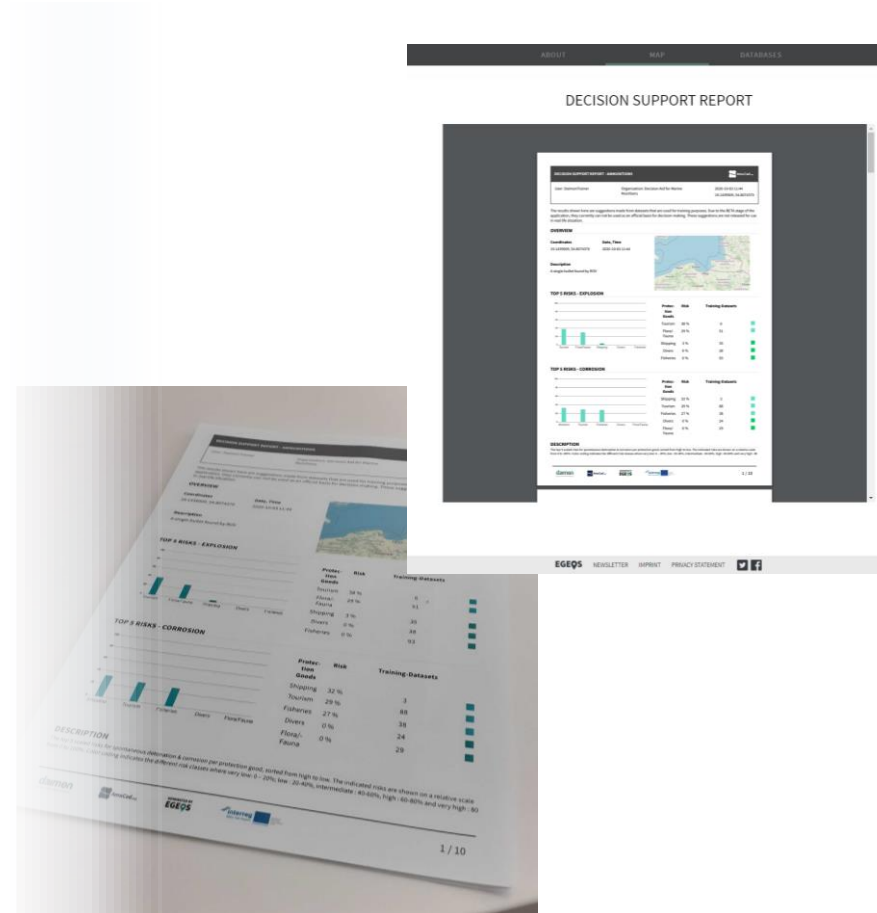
ABOUT MAP DATABASES

DECISION SUPPORT REPORT

DECISION SUPPORT REPORT - ANNOTATIONS

OVERVIEW

Coordinates

Date, Time

Description

TOP 5 RISKS - EXPLOSION

| Protec-tion Goods | Risk | Training-Datasets |
|---|---|---|
| Tourism | 38 % | 0 |
| Flora/-Fauna | 29 % | 51 |
| Shipping | 3 % | 30 |
| Divers | 0 % | 38 |
| Fisheries | 0 % | 93 |

TOP 5 RISKS - CORROSION

| Protec-tion Goods | Risk | Training-Datasets |
|---|---|---|
| Shipping | 32 % | 3 |
| Tourism | 29 % | 89 |
| Fisheries | 27 % | 38 |
| Divers | 0 % | 24 |
| Flora/-Fauna | 0 % | 28 |

DESCRIPTION

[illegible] for spontaneous detonation & corrosion per protection good, sorted from high to low. The indicated risks are shown on a relative scale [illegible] the different risk classes where very low: 0 - 20%, low: 20-40%, intermediate: 40-60%, high: 60-80% and very high: 80

daimon

EGEOS

Interreg

1 / 10

EGEOS NEWSLETTER IMPRINT PRIVACY STATEMENT